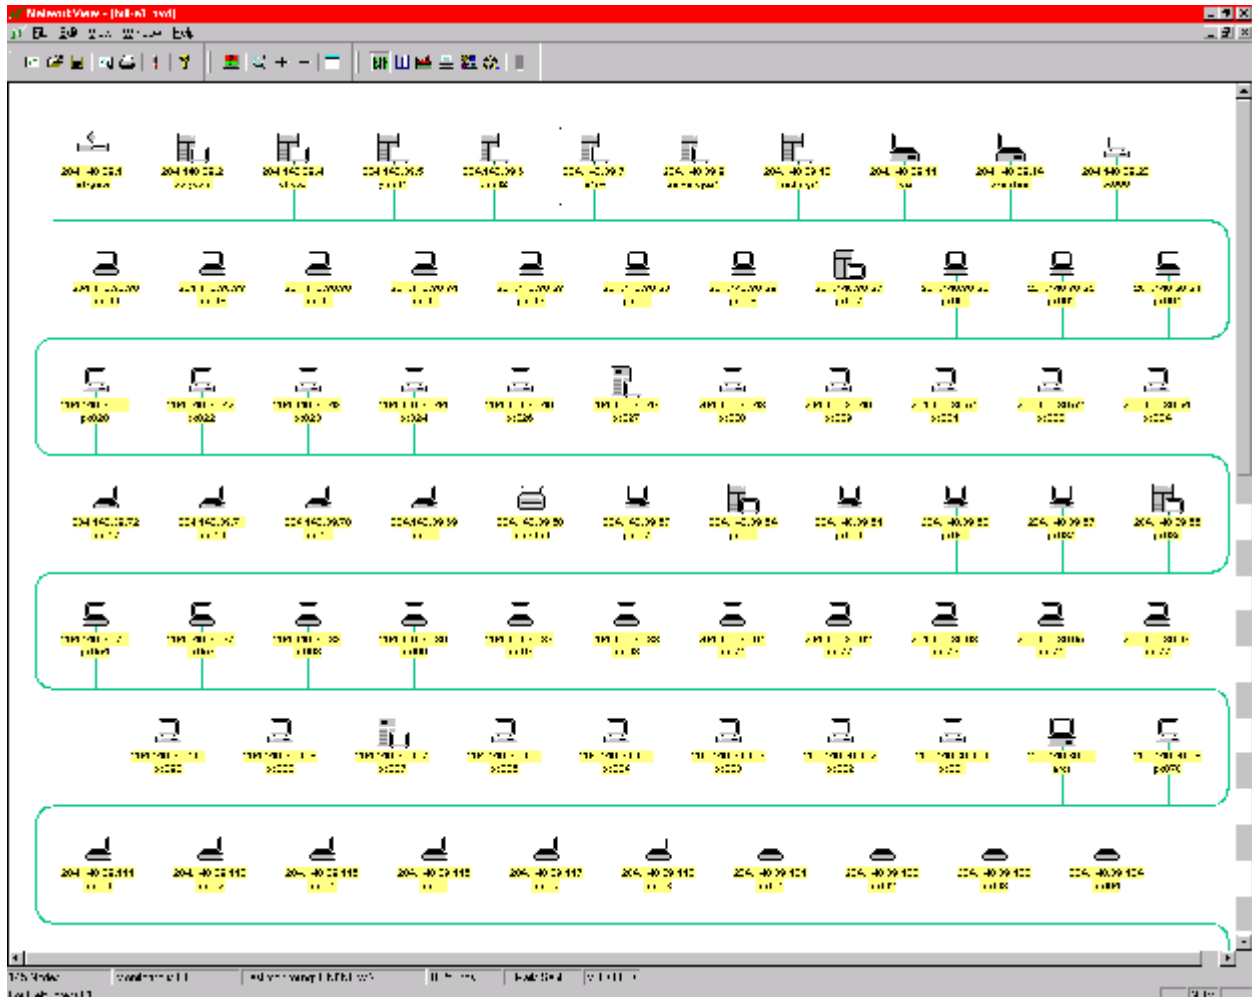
NetworkView - [hill-s1.nvd]

File Edit View Window Help

204.140.28.1
204.140.28.2
204.140.28.4
204.140.29.5
204.140.29.3
204.140.29.7
204.140.29.9
204.140.29.10
204.140.28.11
204.140.28.14
204.140.28.22

pc020
pc022
pc023
pc024
pc026
pc027
pc030
pc029
pc031
pc033
pc034

204.140.29.72
204.140.29.67
204.140.29.70
204.140.29.59
204.140.29.50
204.140.29.57
204.140.29.54
204.140.29.51
204.140.29.52
204.140.29.57
204.140.29.55

204.140.28.111
204.140.28.112
204.140.28.115
204.140.29.118
204.140.29.117
204.140.29.119
204.140.29.121
204.140.29.122
204.140.29.123
204.140.29.124

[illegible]